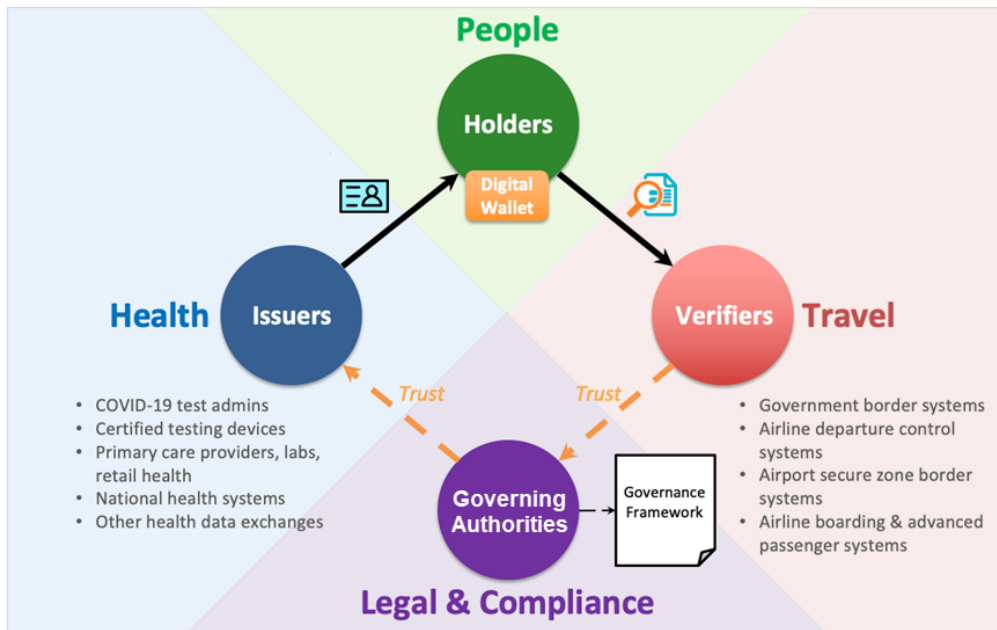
People

Holders

Digital Wallet

Health

Issuers

Verifiers

Travel

Trust

Trust

• COVID-19 test admins
• Certified testing devices
• Primary care providers, labs, retail health
• National health systems
• Other health data exchanges

• Government border systems
• Airline departure control systems
• Airport secure zone border systems
• Airline boarding & advanced passenger systems

Governing Authorities

Governance Framework

Legal & Compliance